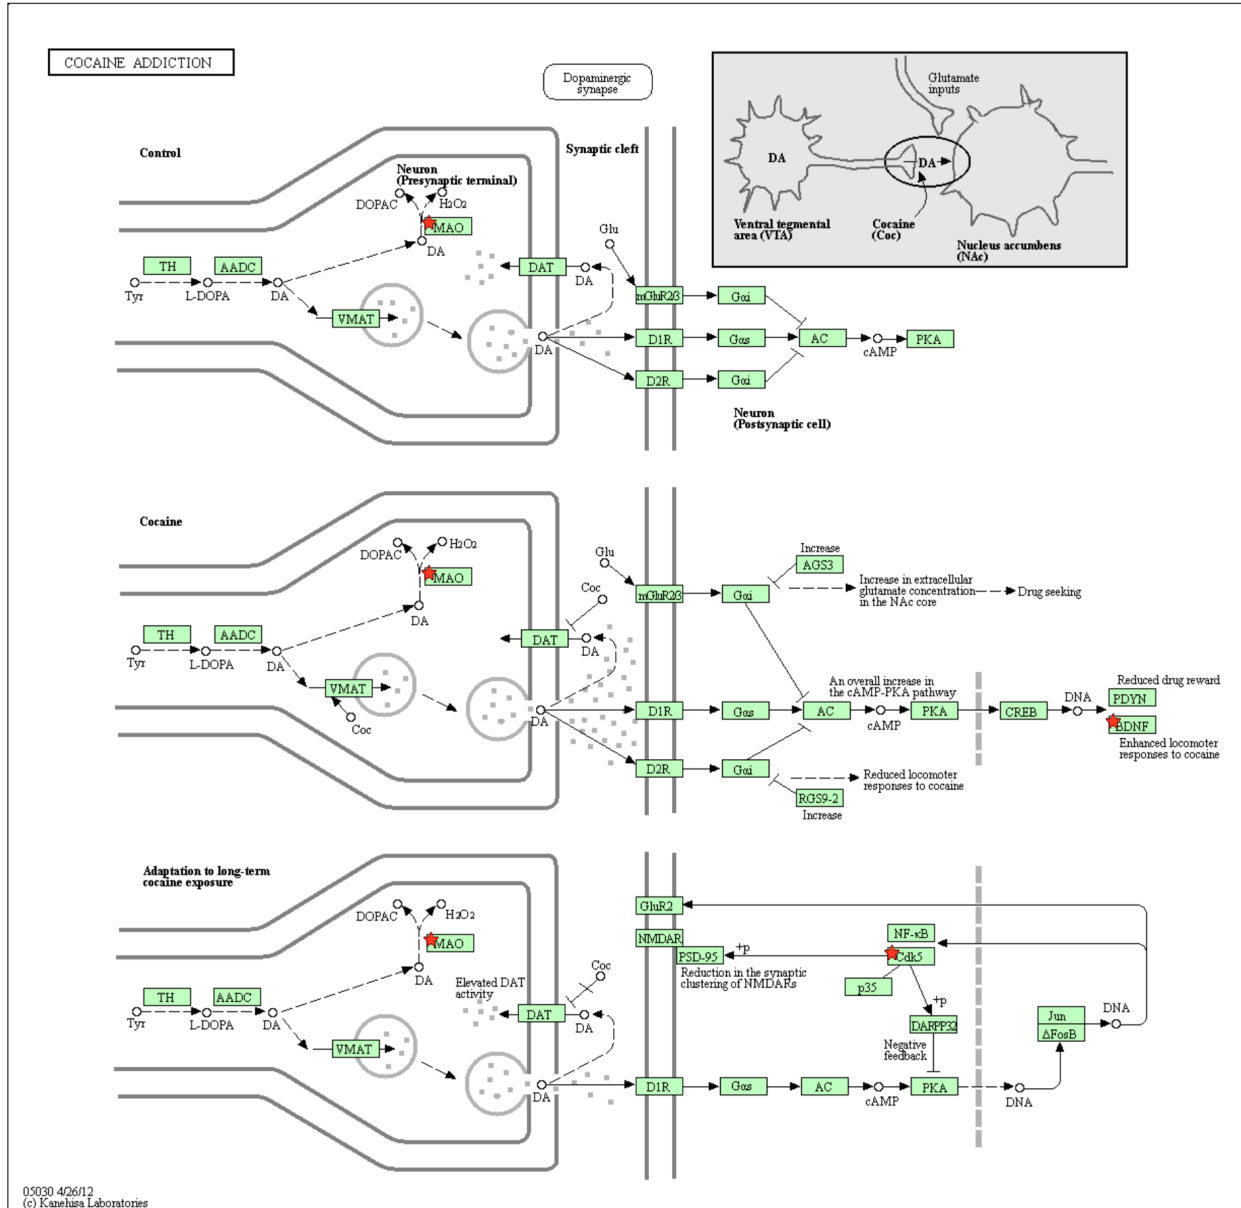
COCAINE ADDICTION

Dopaminergic synapse

Glutamate inputs

DA

DA

Ventral tegmental area (VTA)

Cocaine (Coc)

Nucleus accumbens (NAc)

Control

Neuron (Presynaptic terminal)

Synaptic cleft

DOPAC

$H_2O_2$

MAO

DA

Glu

TH

AADC

DAT

Tyr

L-DOPA

DA

DA

mGluR2/3

Gαi

VMAT

DA

D1R

Gαs

AC

cAMP

PKA

D2R

Gαi

Neuron (Postsynaptic cell)

Cocaine

DOPAC

$H_2O_2$

MAO

Glu

Increase

AGS3

DA

Coc

mGluR2/3

Gαi

Increase in extracellular glutamate concentration in the NAc core

Drug seeking

TH

AADC

DAT

Tyr

L-DOPA

DA

DA

VMAT

Coc

An overall increase in the cAMP-PKA pathway

DNA

Reduced drug reward

PDYN

DA

D1R

Gαs

AC

cAMP

PKA

CREB

BDNF

Enhanced locomoter responses to cocaine

D2R

Gαi

Reduced locomoter responses to cocaine

RGS9-2

Increase

Adaptation to long-term cocaine exposure

GluR2

DOPAC

$H_2O_2$

NF-κB

MAO

NMDAR

PSD-95

+p

Cdk5

DA

Coc

Reduction in the synaptic clustering of NMDARs

Elevated DAT activity

p35

+p

TH

AADC

DAT

Tyr

L-DOPA

DA

DA

DARPP32

Jun

DNA

ΔFosB

VMAT

Negative feedback

DA

D1R

Gαs

AC

cAMP

PKA

DNA

05030 4/26/12
(c) Kanehisa Laboratories